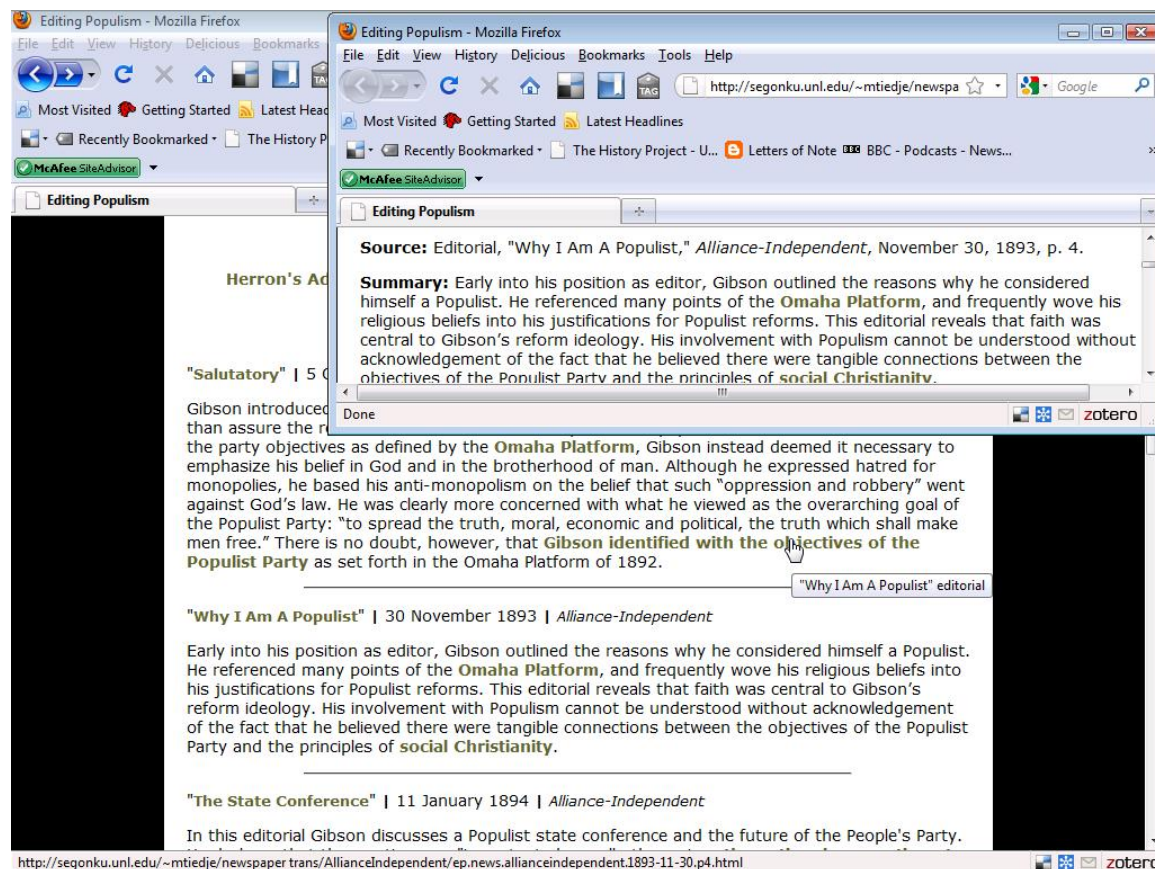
Editing Populism - Mozilla Firefox
File Edit View History Delicious Bookmarks
Most Visited Getting Started Latest Head
Recently Bookmarked The History P
McAfee SiteAdvisor
Editing Populism

Editing Populism - Mozilla Firefox
File Edit View History Delicious Bookmarks Tools Help
http://segonku.unl.edu/~mtiedje/newspa
Google
Most Visited Getting Started Latest Headlines
Recently Bookmarked The History Project - U... Letters of Note BBC - Podcasts - News...
McAfee SiteAdvisor
Editing Populism

Source: Editorial, "Why I Am A Populist," Alliance-Independent, November 30, 1893, p. 4.

Summary: Early into his position as editor, Gibson outlined the reasons why he considered himself a Populist. He referenced many points of the Omaha Platform, and frequently wove his religious beliefs into his justifications for Populist reforms. This editorial reveals that faith was central to Gibson's reform ideology. His involvement with Populism cannot be understood without acknowledgement of the fact that he believed there were tangible connections between the objectives of the Populist Party and the principles of social Christianity.

Done
zotero

Herron's Ad

"Salutatory" | 5 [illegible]

Gibson introduced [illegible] than assure the r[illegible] the party objectives as defined by the Omaha Platform, Gibson instead deemed it necessary to emphasize his belief in God and in the brotherhood of man. Although he expressed hatred for monopolies, he based his anti-monopolism on the belief that such "oppression and robbery" went against God's law. He was clearly more concerned with what he viewed as the overarching goal of the Populist Party: "to spread the truth, moral, economic and political, the truth which shall make men free." There is no doubt, however, that Gibson identified with the objectives of the Populist Party as set forth in the Omaha Platform of 1892.

"Why I Am A Populist" editorial

"Why I Am A Populist" | 30 November 1893 | Alliance-Independent

Early into his position as editor, Gibson outlined the reasons why he considered himself a Populist. He referenced many points of the Omaha Platform, and frequently wove his religious beliefs into his justifications for Populist reforms. This editorial reveals that faith was central to Gibson's reform ideology. His involvement with Populism cannot be understood without acknowledgement of the fact that he believed there were tangible connections between the objectives of the Populist Party and the principles of social Christianity.

"The State Conference" | 11 January 1894 | Alliance-Independent

In this editorial Gibson discusses a Populist state conference and the future of the People's Party.

http://segonku.unl.edu/~mtiedje/newspaper trans/AllianceIndependent/ep.news.allianceindependent.1893-11-30.p4.html
zotero